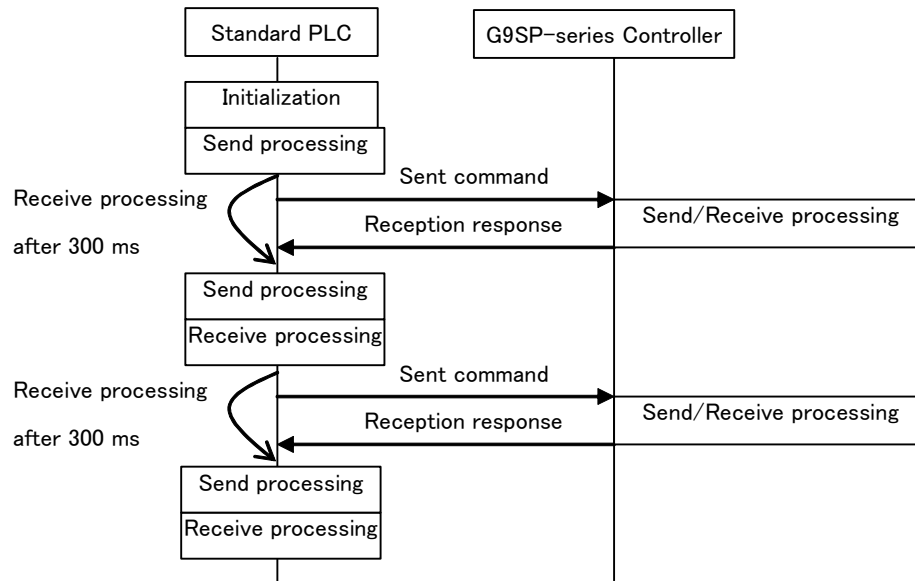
Standard PLC

G9SP-series Controller

Initialization

Send processing

Receive processing

after 300 ms

Sent command

Reception response

Send/Receive processing

Send processing

Receive processing

Receive processing

after 300 ms

Sent command

Reception response

Send/Receive processing

Send processing

Receive processing